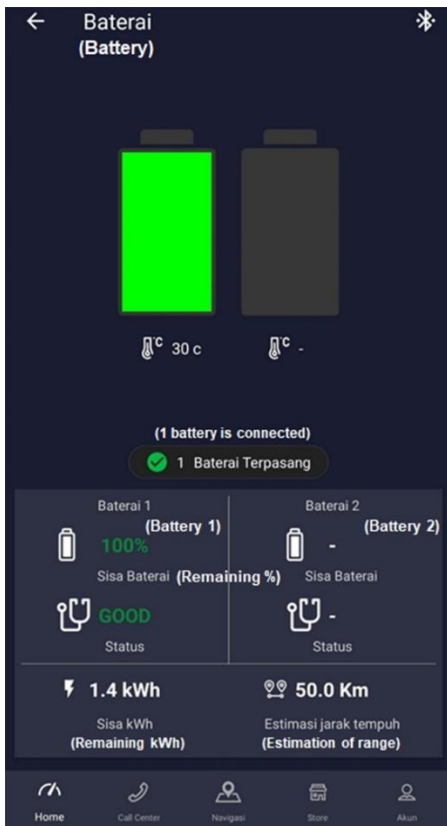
← Baterai
(Battery)

30 c

-

(1 battery is connected)

1 Baterai Terpasang

Baterai 1
(Battery 1)
100%
Sisa Baterai (Remaining %)
GOOD
Status

Baterai 2
(Battery 2)
-
Sisa Baterai
-
Status

1.4 kWh
Sisa kWh
(Remaining kWh)

50.0 Km
Estimasi jarak tempuh
(Estimation of range)

Home
Call Center
Navigasi
Store
Akun